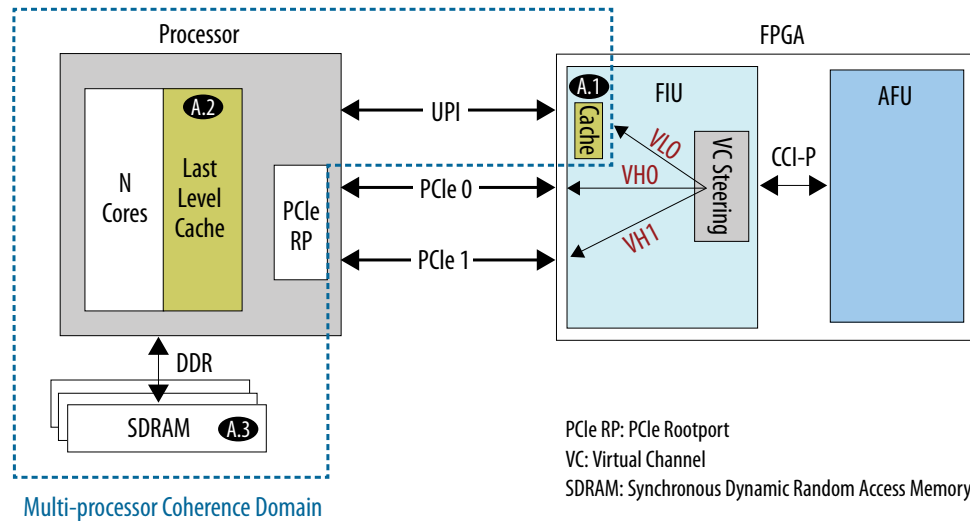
Processor

FPGA

A.2

N Cores

Last Level Cache

PCIe RP

UPI

PCIe 0

PCIe 1

A.1

Cache

FIU

VL0

VH0

VH1

VC Steering

CCI-P

AFU

DDR

SDRAM

A.3

PCIe RP: PCIe Rootport
VC: Virtual Channel
SDRAM: Synchronous Dynamic Random Access Memory

Multi-processor Coherence Domain